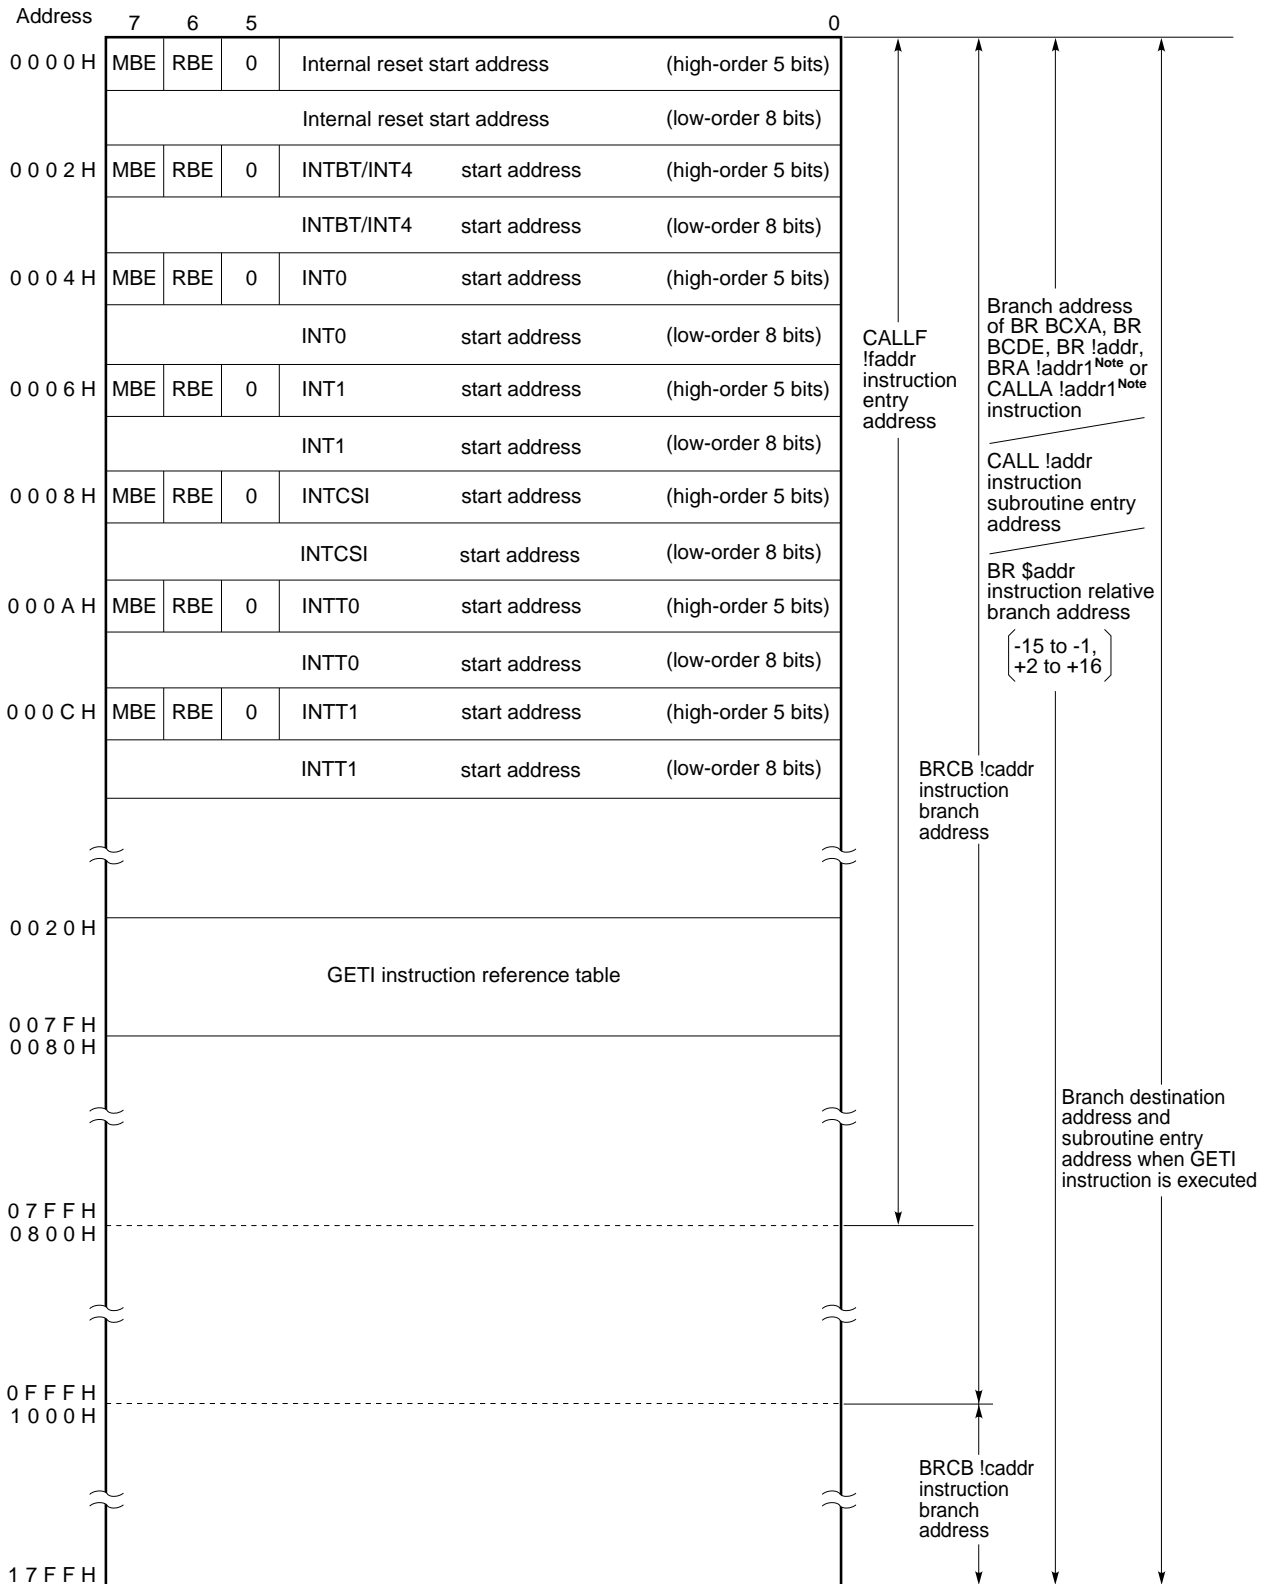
Address 7 6 5 0

| Address | 7 | 6 | 5 | | | |
|---|---|---|---|---|---|---|
| 0000H | MBE | RBE | 0 | Internal reset start address | | (high-order 5 bits) |
| | | | | Internal reset start address | | (low-order 8 bits) |
| 0002H | MBE | RBE | 0 | INTBT/INT4 | start address | (high-order 5 bits) |
| | | | | INTBT/INT4 | start address | (low-order 8 bits) |
| 0004H | MBE | RBE | 0 | INT0 | start address | (high-order 5 bits) |
| | | | | INT0 | start address | (low-order 8 bits) |
| 0006H | MBE | RBE | 0 | INT1 | start address | (high-order 5 bits) |
| | | | | INT1 | start address | (low-order 8 bits) |
| 0008H | MBE | RBE | 0 | INTCSI | start address | (high-order 5 bits) |
| | | | | INTCSI | start address | (low-order 8 bits) |
| 000AH | MBE | RBE | 0 | INTT0 | start address | (high-order 5 bits) |
| | | | | INTT0 | start address | (low-order 8 bits) |
| 000CH | MBE | RBE | 0 | INTT1 | start address | (high-order 5 bits) |
| | | | | INTT1 | start address | (low-order 8 bits) |

0020H

GETI instruction reference table

007FH
0080H

07FFH
0800H

0FFFH
1000H

17FFH

CALLF !faddr instruction entry address

Branch address of BR BCXA, BR BCDE, BR !addr, BRA !addr1$^{Note}$ or CALLA !addr1$^{Note}$ instruction

CALL !addr instruction subroutine entry address

BR $addr instruction relative branch address

(-15 to -1, +2 to +16)

BRCB !caddr instruction branch address

Branch destination address and subroutine entry address when GETI instruction is executed

BRCB !caddr instruction branch address